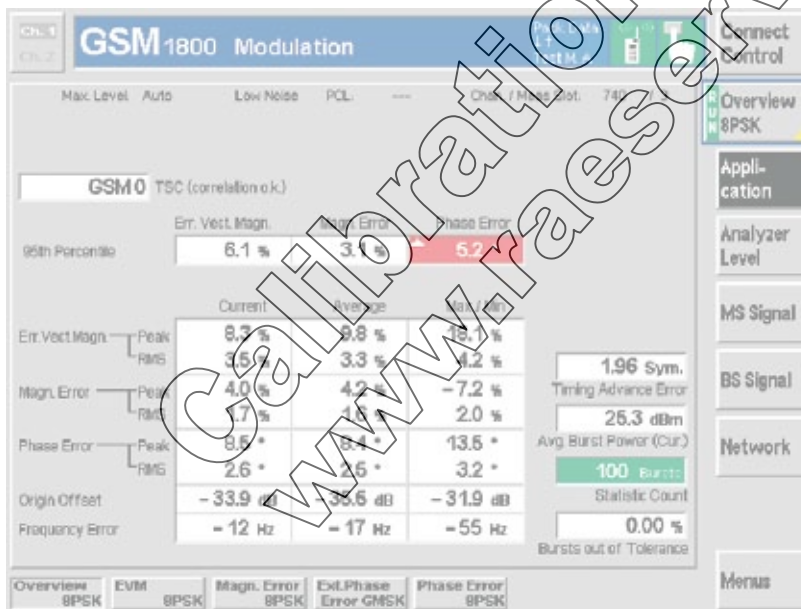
Ch. 1
Ch. 2
GSM 1800 Modulation
Prot. Lvl.
Connect Control

Max Level Auto    Low Noise    PCL    ---    Chan. / Meas Slot. 740 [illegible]

Overview 8PSK
Application
Analyzer Level
MS Signal
BS Signal
Network
Menus

GSM 0 TSC (correlation o.k.)

| | Err. Vect. Magn. | Magn. Error | Phase Error |
|---|---|---|---|
| 95th Percentile | 6.1 % | 3.1 % | 5.2 ° |

| | | Current | Average | Max / Min |
|---|---|---|---|---|
| Err. Vect. Magn. | Peak | 8.3 % | 9.8 % | 16.1 % |
| | RMS | 3.5 % | 3.3 % | 4.2 % |
| Magn. Error | Peak | 4.0 % | 4.2 % | −7.2 % |
| | RMS | 1.7 % | 1.6 % | 2.0 % |
| Phase Error | Peak | 8.5 ° | 8.4 ° | 13.5 ° |
| | RMS | 2.6 ° | 2.5 ° | 3.2 ° |
| Origin Offset | | − 33.9 dB | − 35.6 dB | − 31.9 dB |
| Frequency Error | | − 12 Hz | − 17 Hz | − 55 Hz |

1.96 Sym.
Timing Advance Error
25.3 dBm
Avg Burst Power (Cur.)
100 Bursts
Statistic Count
0.00 %
Bursts out of Tolerance

Overview 8PSK | EVM 8PSK | Magn. Error 8PSK | Ext.Phase Error GMSK | Phase Error 8PSK

Calibration
www.raeser